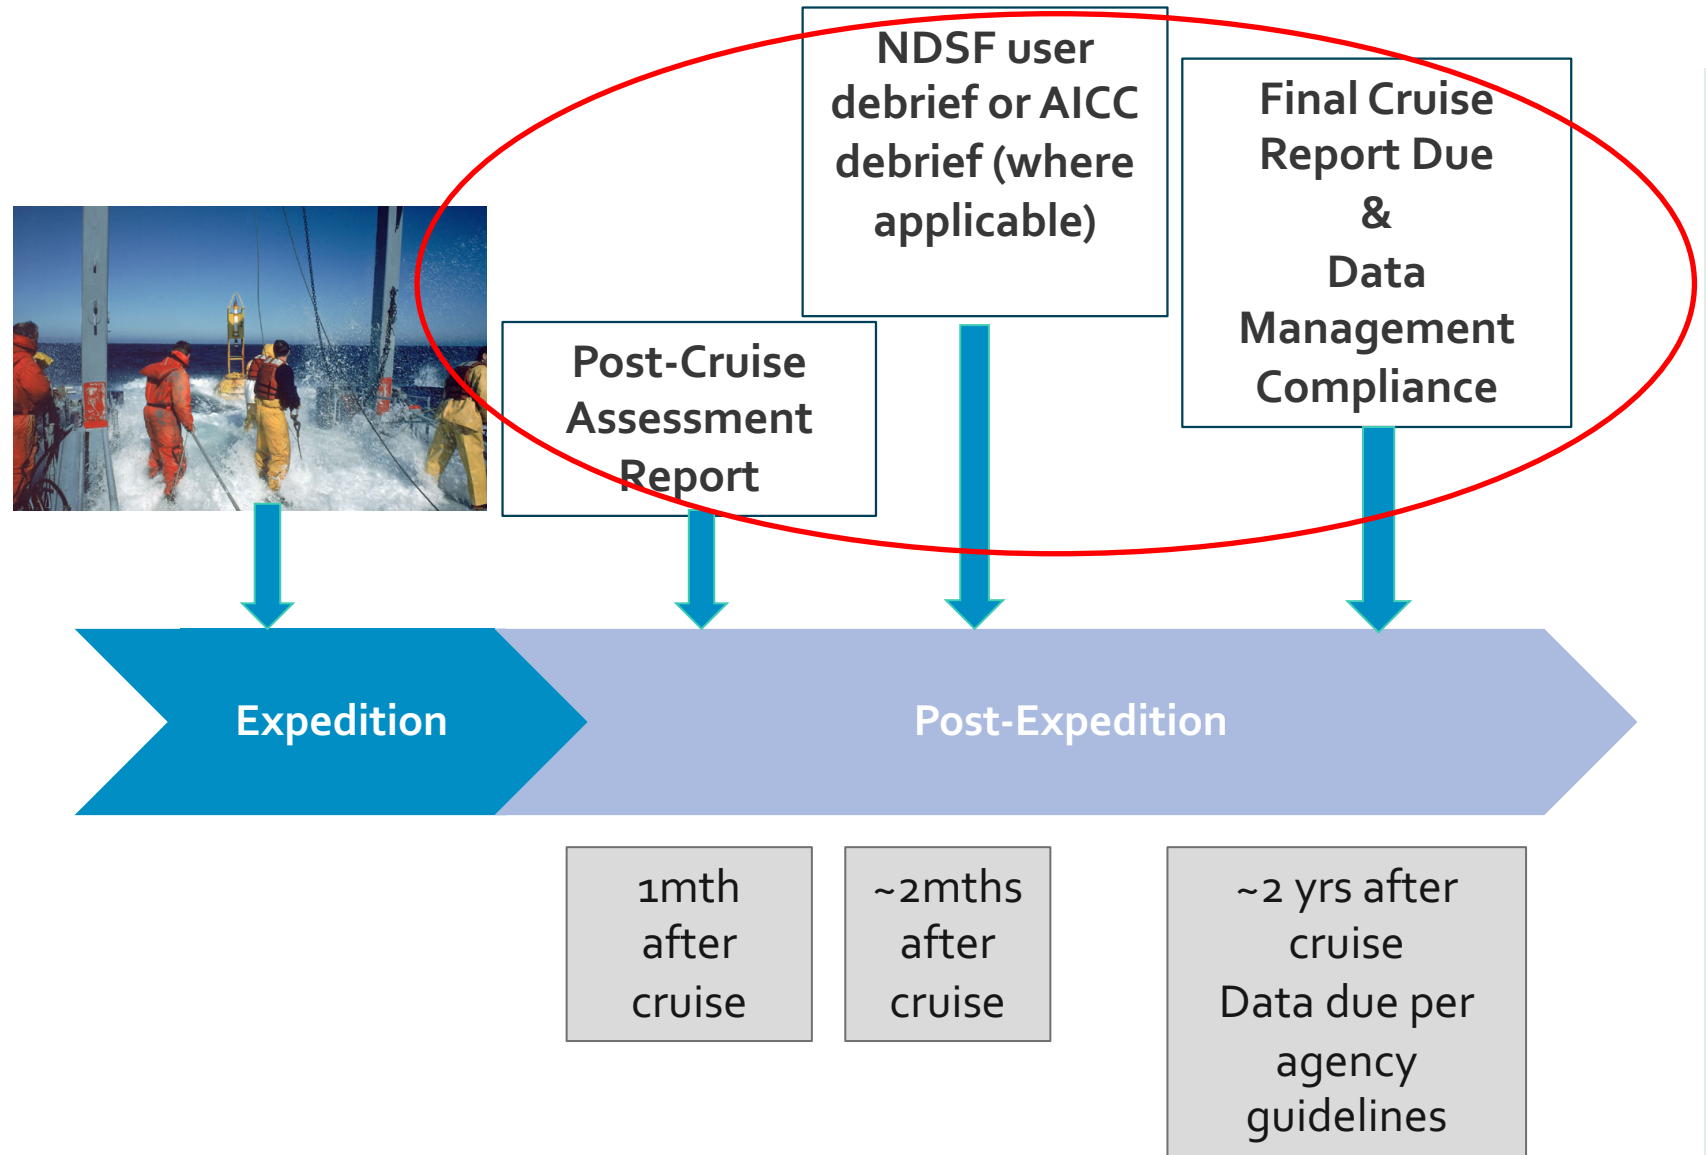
NDSF user debrief or AICC debrief (where applicable)

Final Cruise Report Due & Data Management Compliance

Post-Cruise Assessment Report

Expedition

Post-Expedition

1mth after cruise

~2mths after cruise

~2 yrs after cruise
Data due per agency guidelines